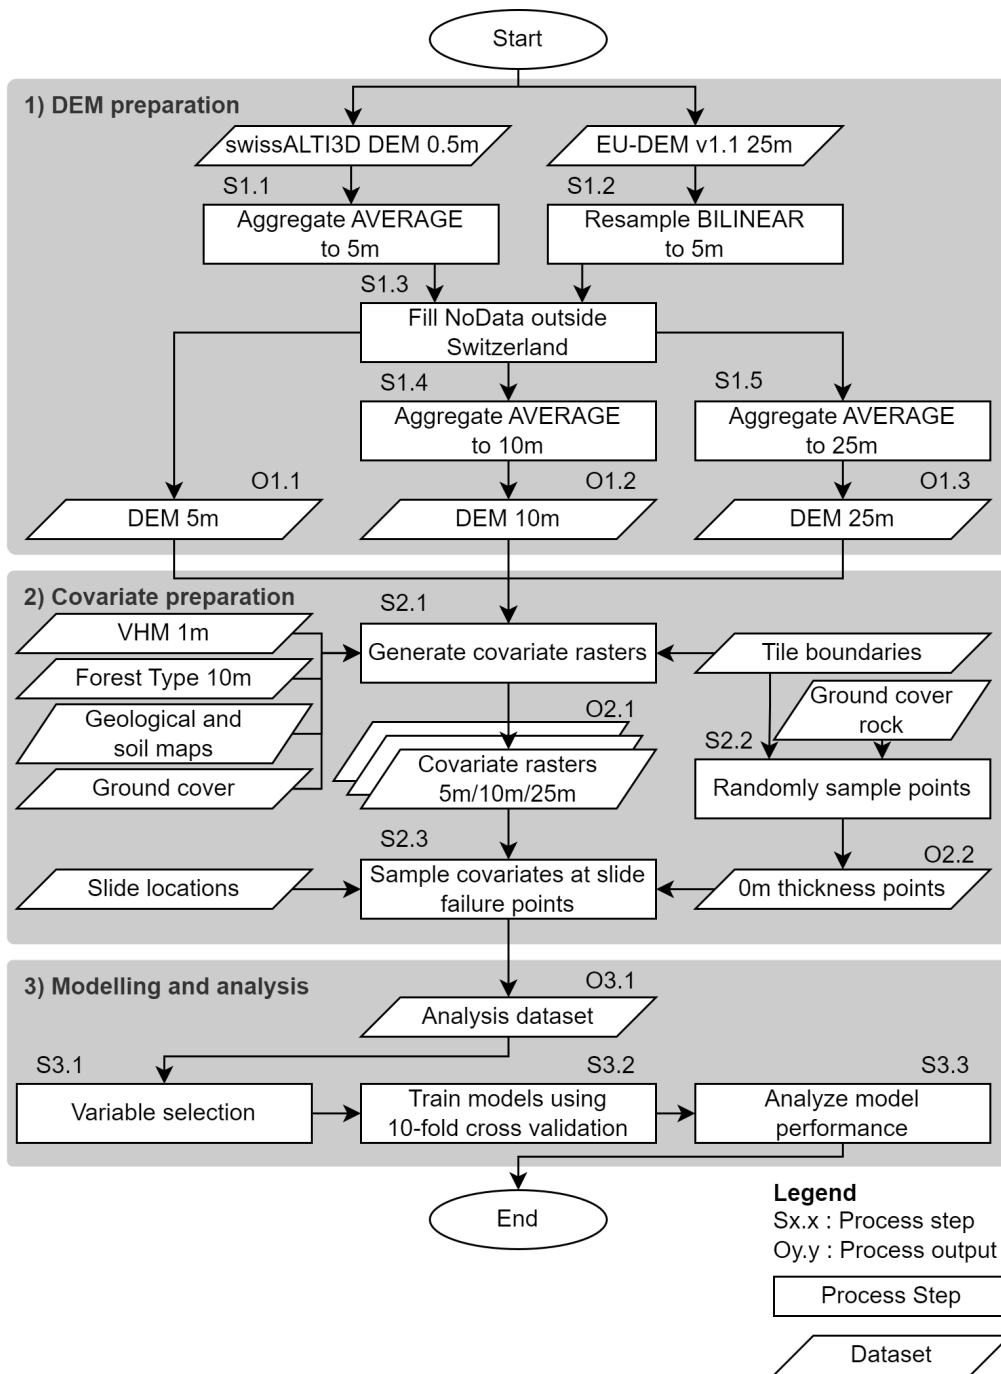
Start

1) DEM preparation

swissALTI3D DEM 0.5m

EU-DEM v1.1 25m

S1.1

Aggregate AVERAGE to 5m

S1.2

Resample BILINEAR to 5m

S1.3

Fill NoData outside Switzerland

S1.4

Aggregate AVERAGE to 10m

S1.5

Aggregate AVERAGE to 25m

O1.1

DEM 5m

O1.2

DEM 10m

O1.3

DEM 25m

2) Covariate preparation

S2.1

VHM 1m

Forest Type 10m

Geological and soil maps

Ground cover

Generate covariate rasters

Tile boundaries

O2.1

Ground cover rock

S2.2

Covariate rasters 5m/10m/25m

Randomly sample points

S2.3

O2.2

Slide locations

Sample covariates at slide failure points

0m thickness points

3) Modelling and analysis

O3.1

Analysis dataset

S3.1

S3.2

S3.3

Variable selection

Train models using 10-fold cross validation

Analyze model performance

End

Legend
Sx.x : Process step
Oy.y : Process output

Process Step

Dataset